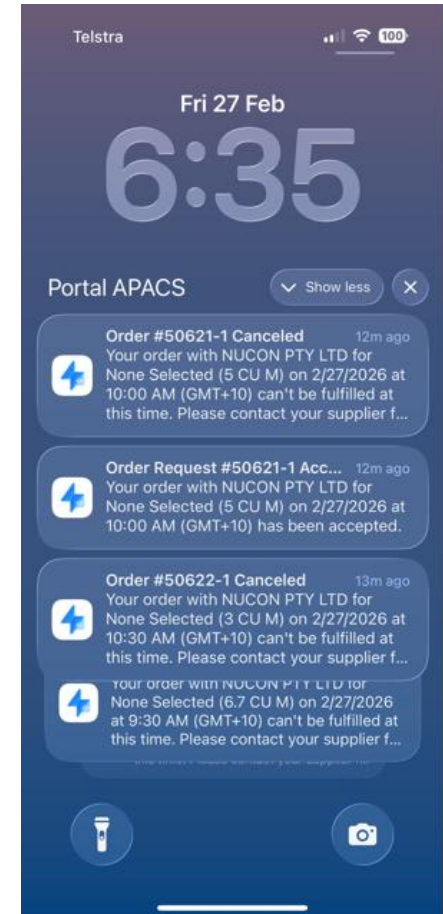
Telstra

100

Fri 27 Feb

6:35

Portal APACS

Show less

Order #50621-1 Canceled
12m ago
Your order with NUCON PTY LTD for None Selected (5 CU M) on 2/27/2026 at 10:00 AM (GMT+10) can't be fulfilled at this time. Please contact your supplier f...

Order Request #50621-1 Acc...
12m ago
Your order with NUCON PTY LTD for None Selected (5 CU M) on 2/27/2026 at 10:00 AM (GMT+10) has been accepted.

Order #50622-1 Canceled
13m ago
Your order with NUCON PTY LTD for None Selected (3 CU M) on 2/27/2026 at 10:30 AM (GMT+10) can't be fulfilled at this time. Please contact your supplier f...

Your order with NUCON PTY LTD for None Selected (6.7 CU M) on 2/27/2026 at 9:30 AM (GMT+10) can't be fulfilled at this time. Please contact your supplier f...

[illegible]